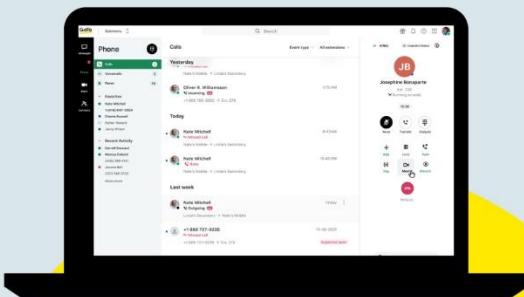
GoTo

Phone

Calls

Search

Event type

All extensions

Yesterday

Oliver R. Williamson

Incoming

Today

Kate Mitchell

Missed call

Kate Mitchell

Kate Mitchell

Last week

Kate Mitchell

Outgoing

+1 888 727-0035

Missed call

JB

Josephine Bonaparte

Mute

Transfer

Keypad

Add

Hold

Park

Flip

Merge

Record

End

Calls

Voicemails

Faxes

Favorites

Recent Activity